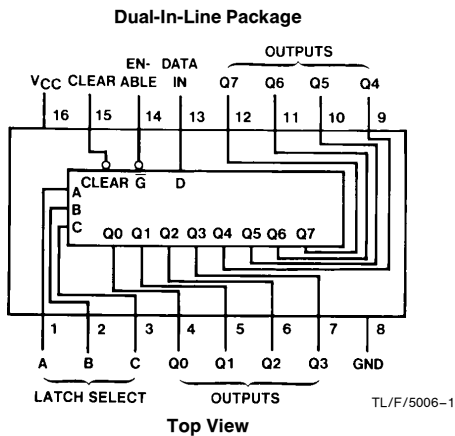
Dual-In-Line Package

OUTPUTS

$V_{CC}$ CLEAR EN-ABLE DATA IN Q7 Q6 Q5 Q4

16 15 14 13 12 11 10 9

CLEAR $\overline{G}$ D

A
B
C

Q0 Q1 Q2 Q3 Q4 Q5 Q6 Q7

1 2 3 4 5 6 7 8

A B C Q0 Q1 Q2 Q3 GND

LATCH SELECT OUTPUTS

TL/F/5006–1

Top View